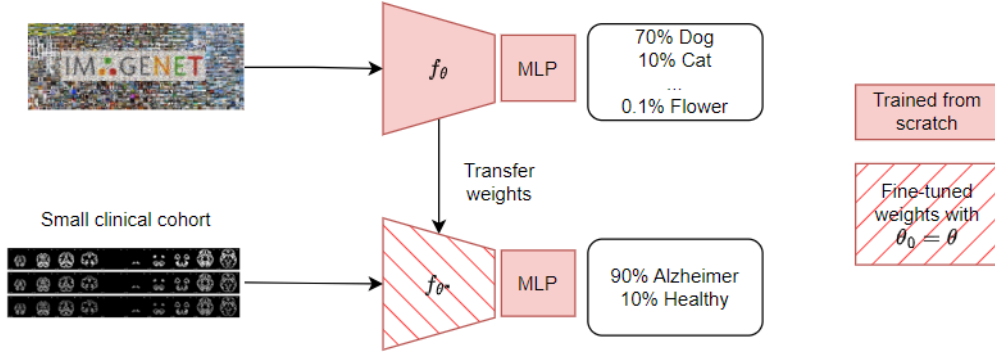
IMAGENET

$f_\theta$

MLP

70% Dog
10% Cat
...
0.1% Flower

Transfer weights

Small clinical cohort

$f_{\theta^*}$

MLP

90% Alzheimer
10% Healthy

Trained from scratch

Fine-tuned weights with $\theta_0 = \theta$